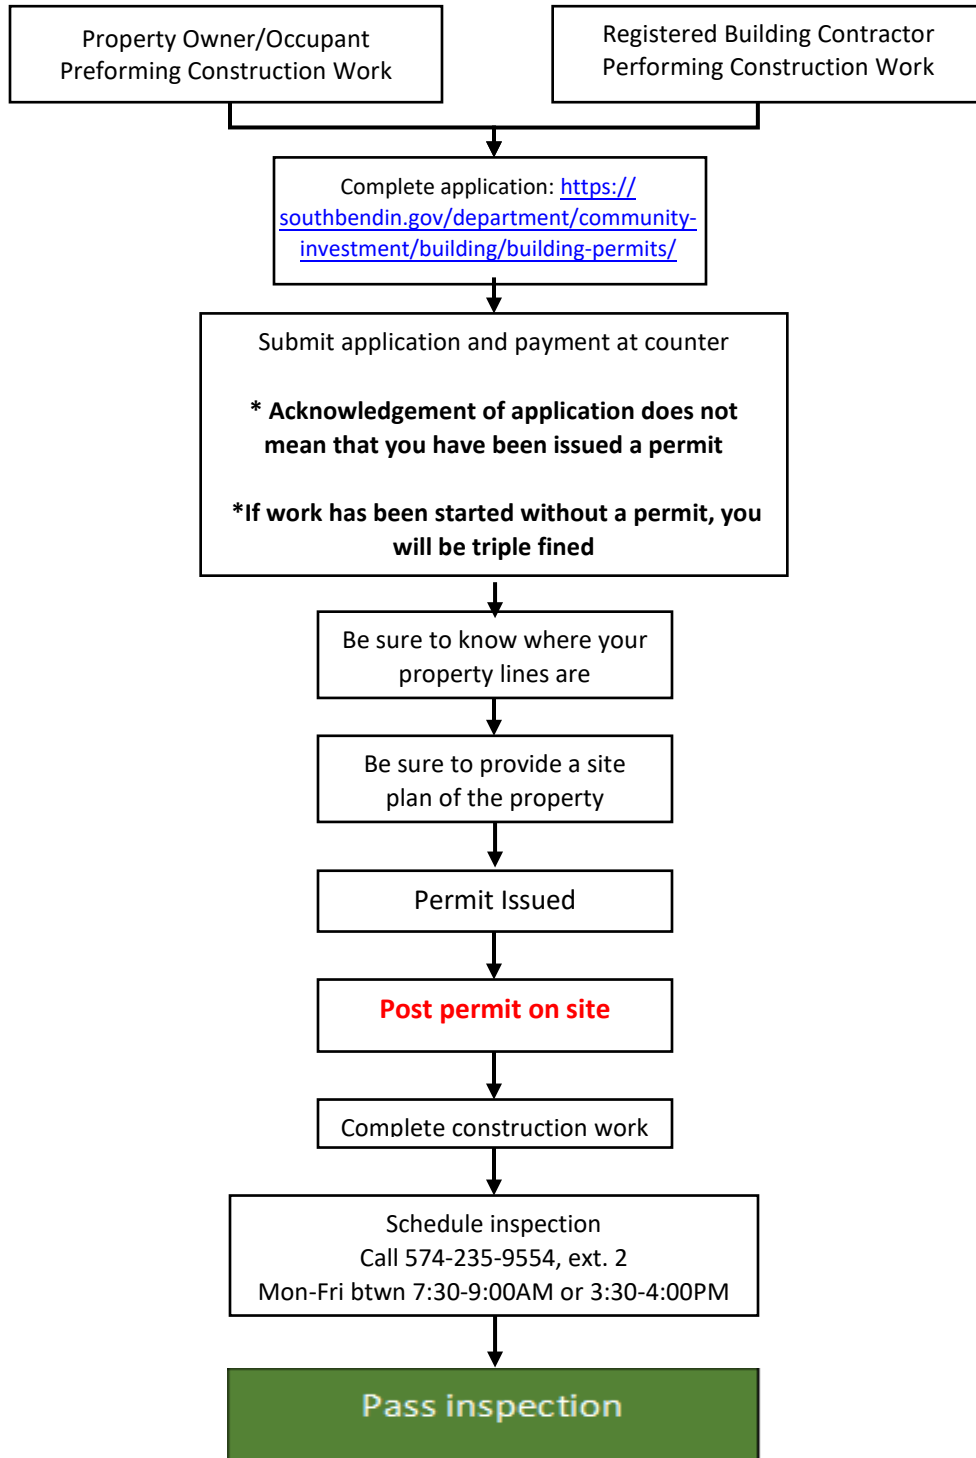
Property Owner/Occupant Preforming Construction Work

Registered Building Contractor Performing Construction Work

Complete application: https://southbendin.gov/department/community-investment/building/building-permits/

Submit application and payment at counter

* Acknowledgement of application does not mean that you have been issued a permit

*If work has been started without a permit, you will be triple fined

Be sure to know where your property lines are

Be sure to provide a site plan of the property

Permit Issued

Post permit on site

Complete construction work

Schedule inspection
Call 574-235-9554, ext. 2
Mon-Fri btwn 7:30-9:00AM or 3:30-4:00PM

Pass inspection